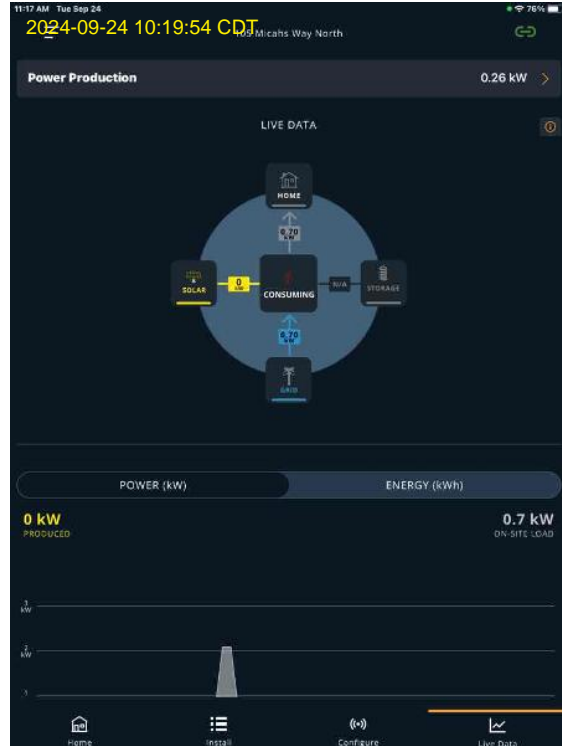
11:17 AM Tue Sep 24

76%

2024-09-24 10:19:54 CDT

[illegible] Micahs Way North

Power Production

0.26 kW

LIVE DATA

HOME

0.70 kW

SOLAR

0 kW

CONSUMING

N/A

STORAGE

0.70 kW

GRID

POWER (kW)

ENERGY (kWh)

0 kW
PRODUCED

0.7 kW
ON-SITE LOAD

3 kW

2 kW

1

Home

Install

Configure

Live Data